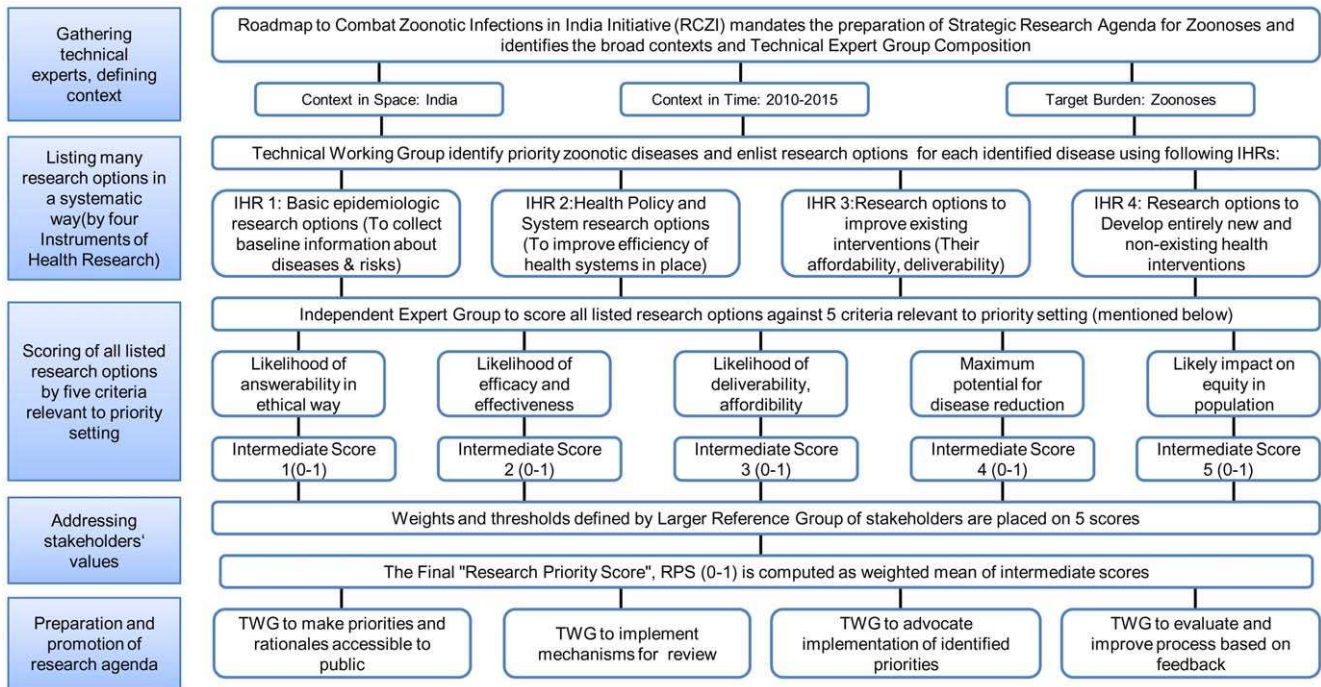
Gathering technical experts, defining context

Roadmap to Combat Zoonotic Infections in India Initiative (RCZI) mandates the preparation of Strategic Research Agenda for Zoonoses and identifies the broad contexts and Technical Expert Group Composition

Context in Space: India

Context in Time: 2010-2015

Target Burden: Zoonoses

Listing many research options in a systematic way(by four Instruments of Health Research)

Technical Working Group identify priority zoonotic diseases and enlist research options for each identified disease using following IHRs:

IHR 1: Basic epidemiologic research options (To collect baseline information about diseases & risks)

IHR 2:Health Policy and System research options (To improve efficiency of health systems in place)

IHR 3:Research options to improve existing interventions (Their affordability, deliverability)

IHR 4: Research options to Develop entirely new and non-existing health interventions

Scoring of all listed research options by five criteria relevant to priority setting

Independent Expert Group to score all listed research options against 5 criteria relevant to priority setting (mentioned below)

Likelihood of answerability in ethical way

Likelihood of efficacy and effectiveness

Likelihood of deliverability, affordability

Maximum potential for disease reduction

Likely impact on equity in population

Intermediate Score 1(0-1)

Intermediate Score 2 (0-1)

Intermediate Score 3 (0-1)

Intermediate Score 4 (0-1)

Intermediate Score 5 (0-1)

Addressing stakeholders' values

Weights and thresholds defined by Larger Reference Group of stakeholders are placed on 5 scores

The Final "Research Priority Score", RPS (0-1) is computed as weighted mean of intermediate scores

Preparation and promotion of research agenda

TWG to make priorities and rationales accessible to public

TWG to implement mechanisms for review

TWG to advocate implementation of identified priorities

TWG to evaluate and improve process based on feedback